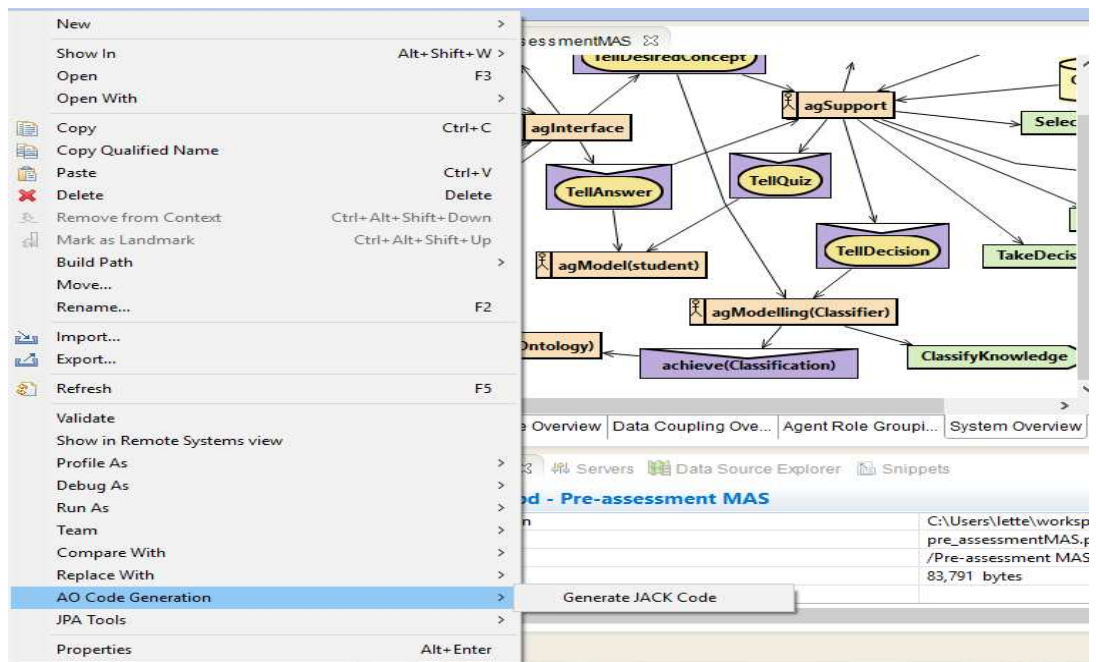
New >
Show In Alt+Shift+W >
Open F3
Open With >
Copy Ctrl+C
Copy Qualified Name
Paste Ctrl+V
Delete Delete
Remove from Context Ctrl+Alt+Shift+Down
Mark as Landmark Ctrl+Alt+Shift+Up
Build Path >
Move...
Rename... F2
Import...
Export...
Refresh F5
Validate
Show in Remote Systems view
Profile As >
Debug As >
Run As >
Team >
Compare With >
Replace With >
AO Code Generation >
JPA Tools >
Properties Alt+Enter

Generate JACK Code

essmentMAS

TellDesiredConcept
agSupport
agInterface
Selec
TellAnswer
TellQuiz
agModel(student)
TellDecision
TakeDecis
agModelling(Classifier)
Ontology)
achieve(Classification)
ClassifyKnowledge

e Overview | Data Coupling Ove... | Agent Role Groupi... | System Overview

Servers Data Source Explorer Snippets

od - Pre-assessment MAS

| n | C:\Users\lette\worksp |
|---|---|
| | pre_assessmentMAS.p |
| | /Pre-assessment MAS |
| | 83,791 bytes |